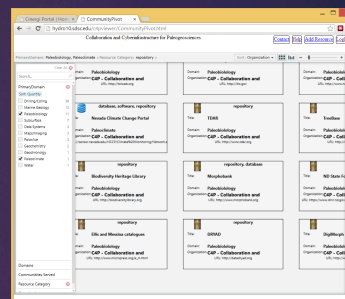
Cinergi Portal | Hyd... | CommunityPivot

hydro10.sdsc.edu/vipviewer/CommunityPivot.html

Collaboration and Cyberinfrastructure for Paleogeosciences

Contact Help Add Resource Log

PrimaryDomain: Paleobiology, Paleoclimate > Resource Category: repository >

Sort: Organization

Clear All

Search...

PrimaryDomain

Sort: Quantity

Drilling Coring

Marine Geology

Paleobiology

Subsurface

Data Systems

Mapping/Imaging

Paleoclimate

Geochemistry

Geochronology

Paleoclimate

Water

Domain: Paleobiology
Organization: C4P - Collaboration and
URL: http://paleodb.org

Domain: Paleobiology
Organization: C4P - Collaboration and
URL: http://...

Domain: Paleobiol...
Organization: C4P

database, software, repository

Title: Nevada Climate Change Portal

Domain: Paleoclimate
Organization: C4P - Collaboration and

repository

Title: TDAR

Domain: Paleobiology
Organization: C4P - Collaboration and
URL: http://www.tdar.org

repository

Title: TreeBase

repository

Title: Biodiversity Heritage Library

Domain: Paleobiology
Organization: C4P - Collaboration and
URL: http://biodiversitylibrary.org

repository, database

Title: Morphobank

Domain: Paleobiology
Organization: C4P - Collaboration and
URL: http://www.morphobank.org

repository

Title: ND State F...

Domain: Paleobiol...
Organization: C4P

repository

Title: Ellis and Messina catalogues

Domain: Paleobiology
Organization: C4P - Collaboration and

repository

Title: DRYAD

Domain: Paleobiology
Organization: C4P - Collaboration and
URL: http://datadryad.org

repository

Title: DigIMorph

Domain: Paleobiol...
Organization: C4P

Domains

Communities Served

Resource Category